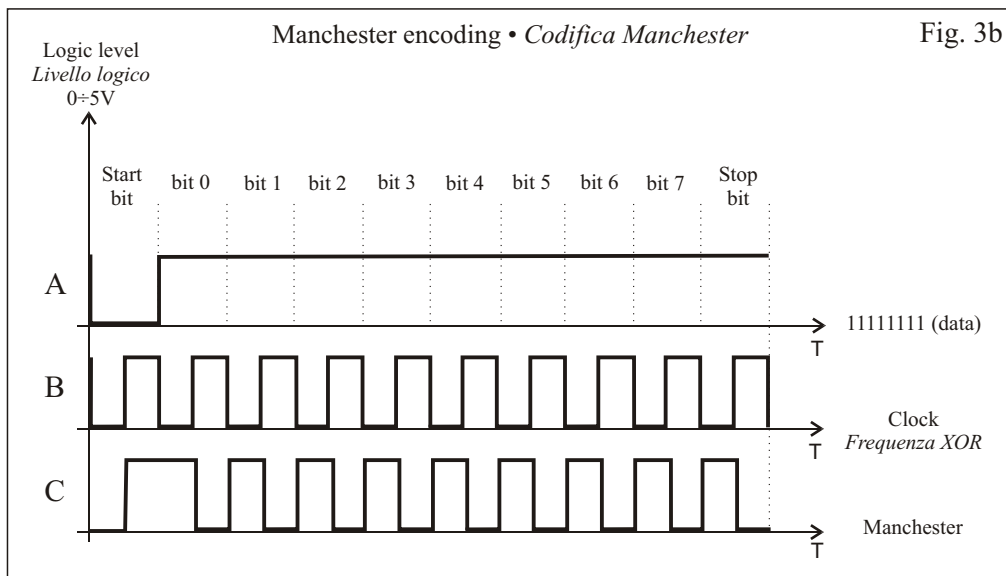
Manchester encoding • Codifica Manchester

Fig. 3b

Logic level
Livello logico
$0 \div 5V$

Start bit | bit 0 | bit 1 | bit 2 | bit 3 | bit 4 | bit 5 | bit 6 | bit 7 | Stop bit

A

11111111 (data)

T

B

Clock
Frequenza XOR

T

C

Manchester

T